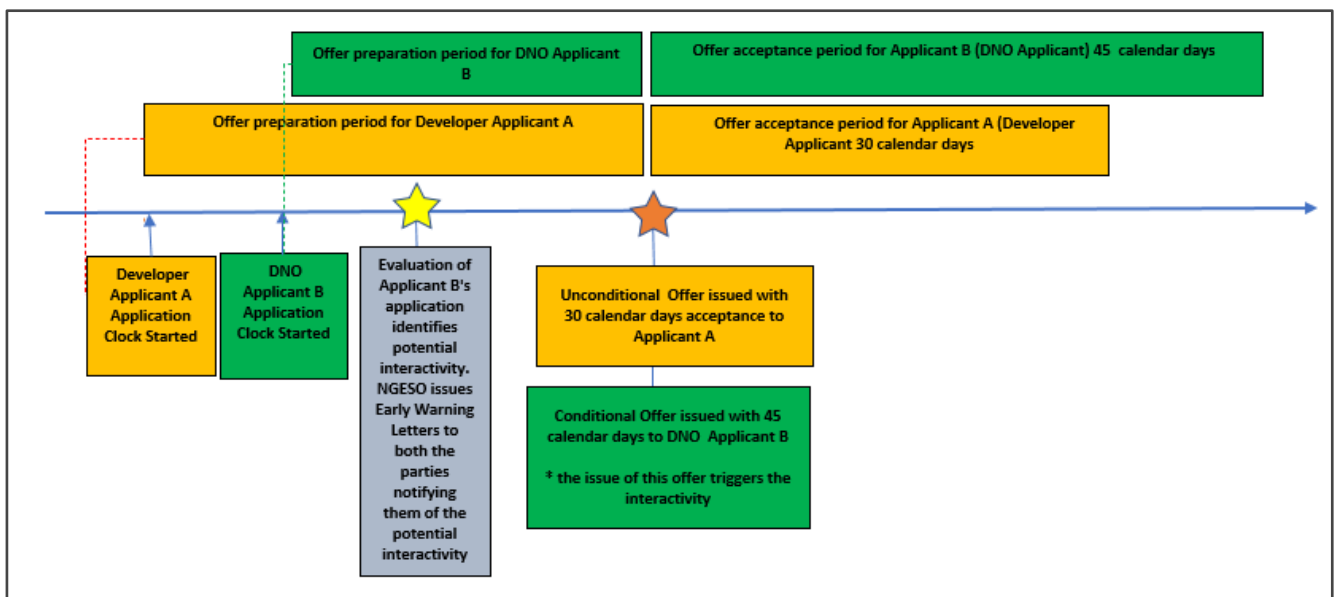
Offer preparation period for DNO Applicant B

Offer acceptance period for Applicant B (DNO Applicant) 45 calendar days

Offer preparation period for Developer Applicant A

Offer acceptance period for Applicant A (Developer Applicant 30 calendar days

Developer Applicant A Application Clock Started

DNO Applicant B Application Clock Started

Evaluation of Applicant B's application identifies potential interactivity. NGESO issues Early Warning Letters to both the parties notifying them of the potential interactivity

Unconditional Offer issued with 30 calendar days acceptance to Applicant A

Conditional Offer issued with 45 calendar days to DNO Applicant B

* the issue of this offer triggers the interactivity